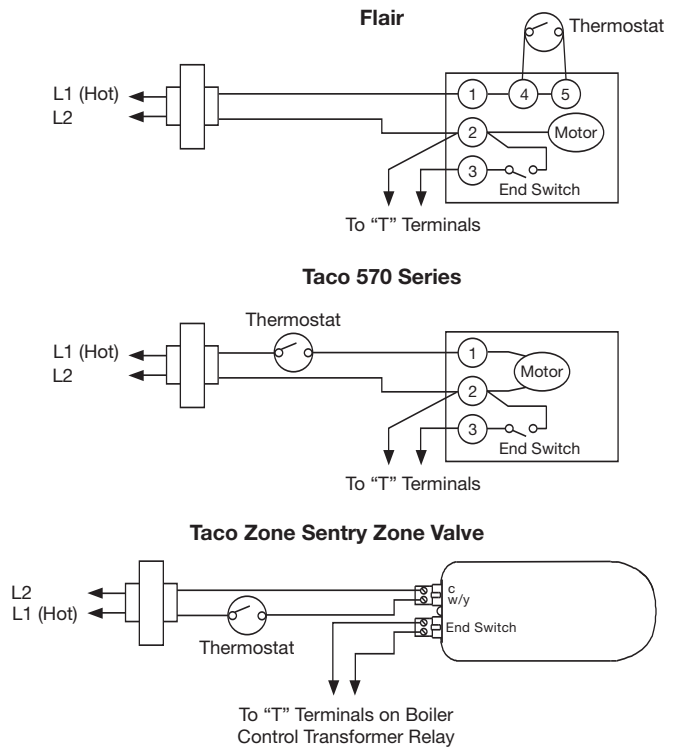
Flair

Thermostat

L1 (Hot)
L2

1
4
5
2
Motor
3
End Switch

To “T” Terminals

Taco 570 Series

Thermostat

L1 (Hot)
L2

1
Motor
2
3
End Switch

To “T” Terminals

Taco Zone Sentry Zone Valve

L2
L1 (Hot)

c
w/y
End Switch

Thermostat

To “T” Terminals on Boiler Control Transformer Relay